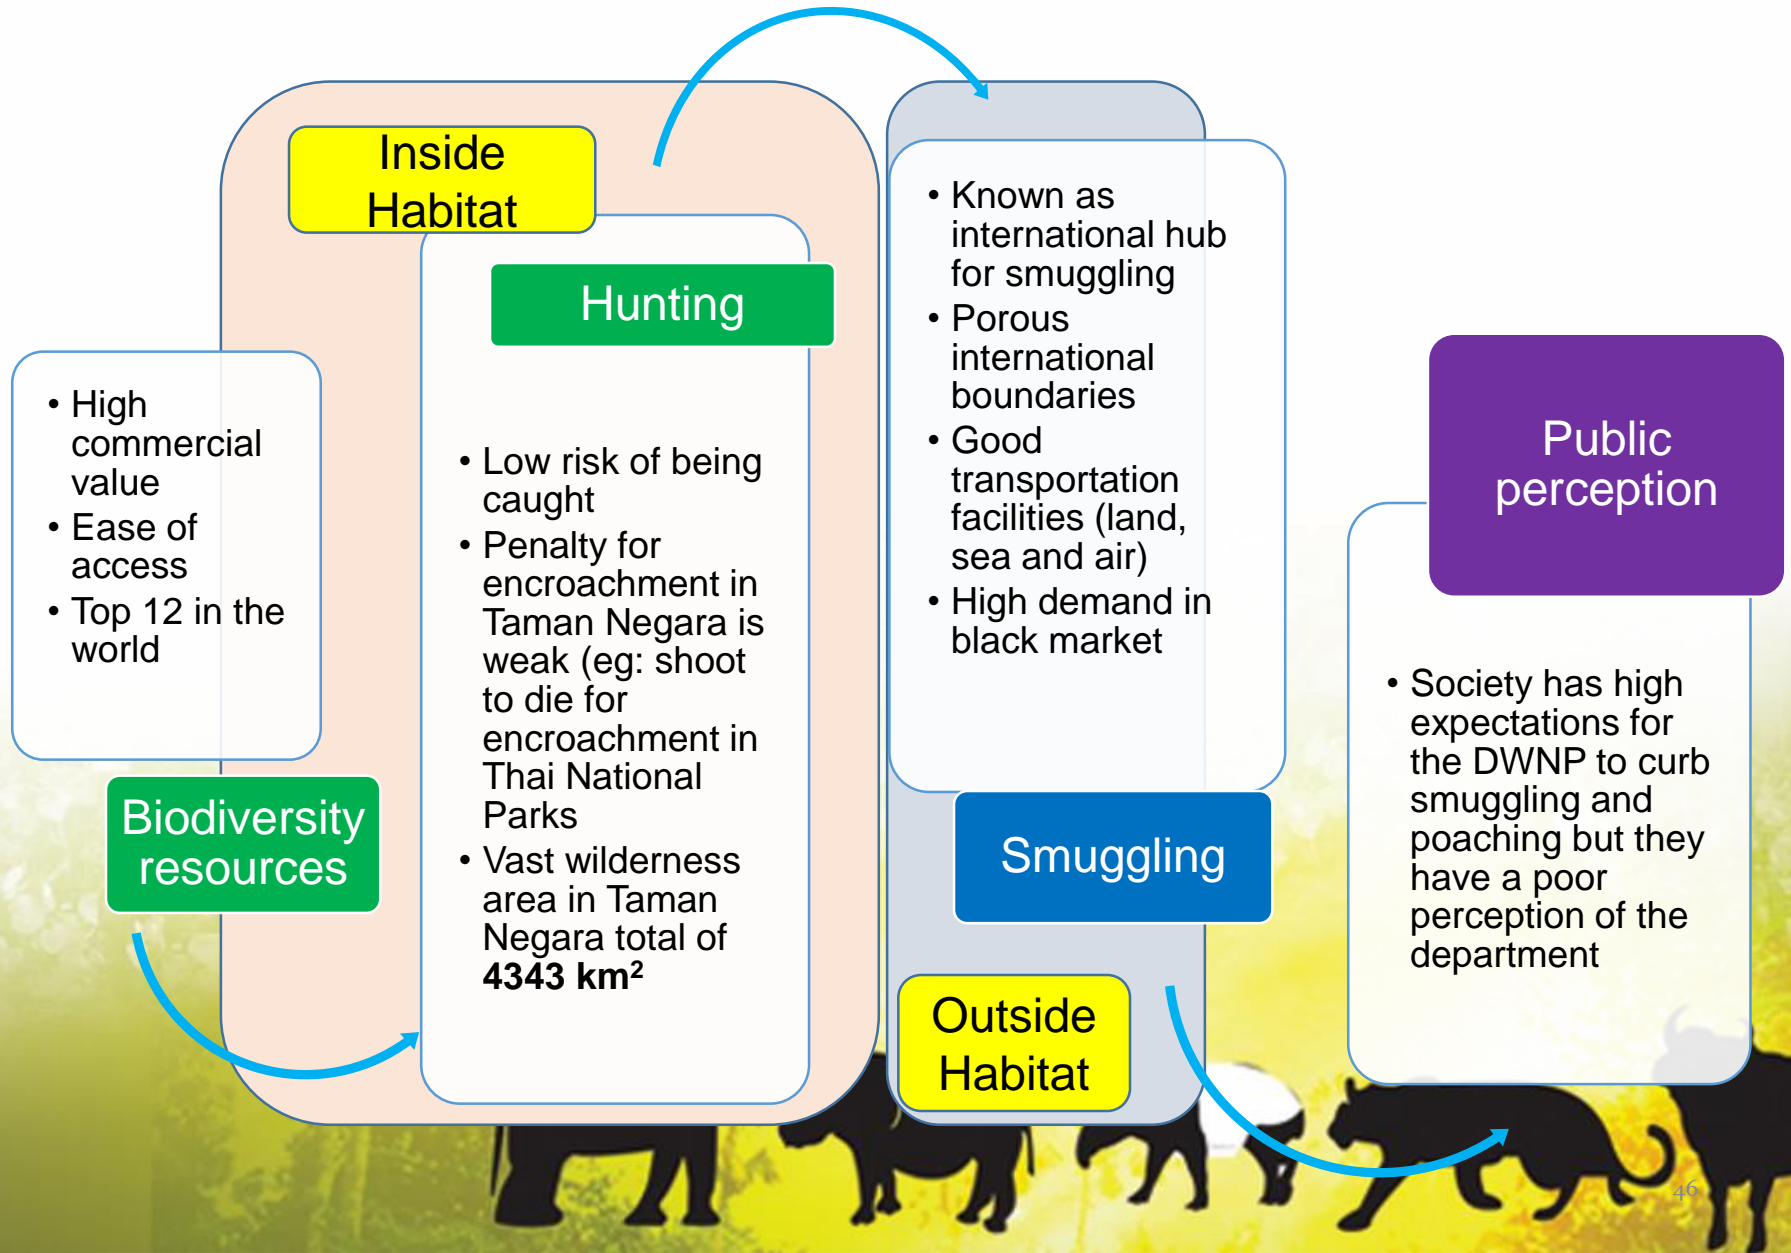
Inside Habitat

Hunting

• High commercial value
• Ease of access
• Top 12 in the world

Biodiversity resources

• Low risk of being caught
• Penalty for encroachment in Taman Negara is weak (eg: shoot to die for encroachment in Thai National Parks
• Vast wilderness area in Taman Negara total of **4343 km²**

• Known as international hub for smuggling
• Porous international boundaries
• Good transportation facilities (land, sea and air)
• High demand in black market

Smuggling

Outside Habitat

Public perception

• Society has high expectations for the DWNP to curb smuggling and poaching but they have a poor perception of the department

46